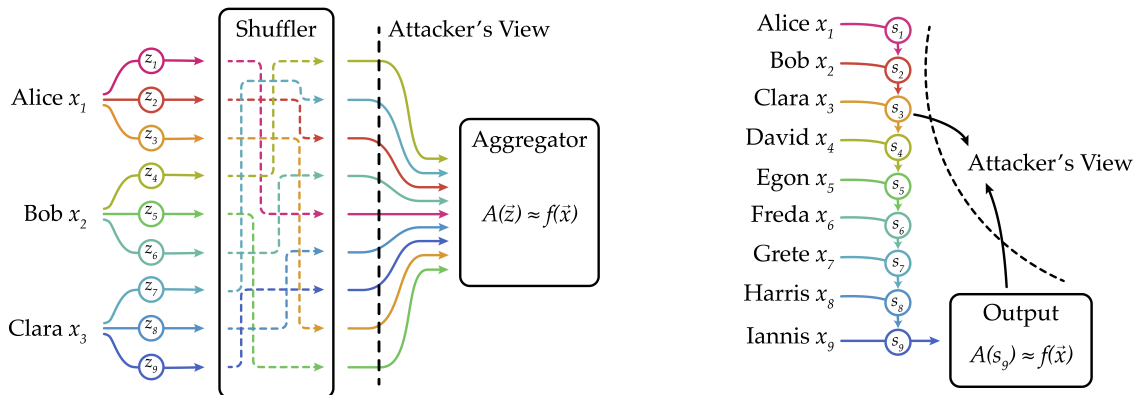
Shuffler

Attacker's View

Alice $x_1$

$z_1$

$z_2$

$z_3$

Bob $x_2$

$z_4$

$z_5$

$z_6$

Clara $x_3$

$z_7$

$z_8$

$z_9$

Aggregator

$A(\vec{z}) \approx f(\vec{x})$

Alice $x_1$

Bob $x_2$

Clara $x_3$

David $x_4$

Egon $x_5$

Freda $x_6$

Grete $x_7$

Harris $x_8$

Iannis $x_9$

$s_1$

$s_2$

$s_3$

$s_4$

$s_5$

$s_6$

$s_7$

$s_8$

$s_9$

Attacker's View

Output

$A(s_9) \approx f(\vec{x})$